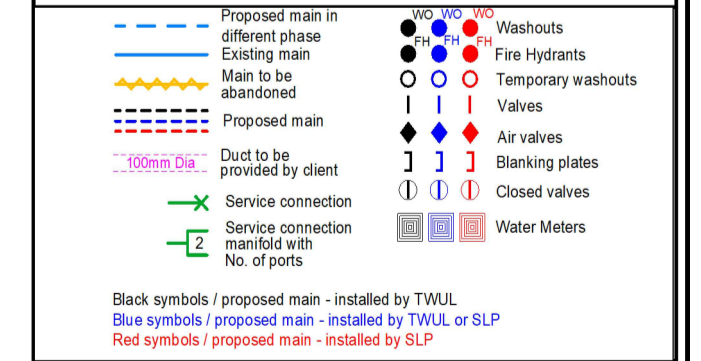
Proposed main in different phase
Existing main
Main to be abandoned
Proposed main
100mm Dia
Duct to be provided by client
Service connection
2
Service connection manifold with No. of ports

WO WO WO
Washouts
FH FH FH
Fire Hydrants
Temporary washouts
Valves
Air valves
Blanking plates
Closed valves
Water Meters

Black symbols / proposed main - installed by TWUL
Blue symbols / proposed main - installed by TWUL or SLP
Red symbols / proposed main - installed by SLP